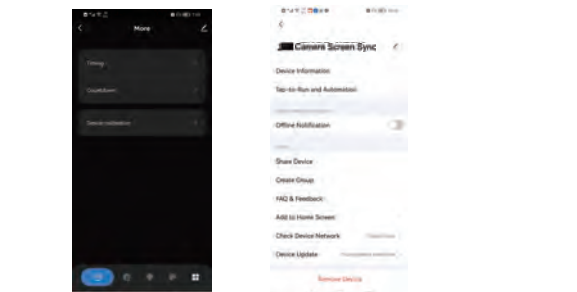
More

Timing

Countdown

Device calibration

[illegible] Camera Screen Sync

Device Information

Tap-to-Run and Automation

Offline Notification

Share Device

Create Group

FAQ & Feedback

Add to Home Screen

Check Device Network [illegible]

Device Update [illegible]

Remove Device